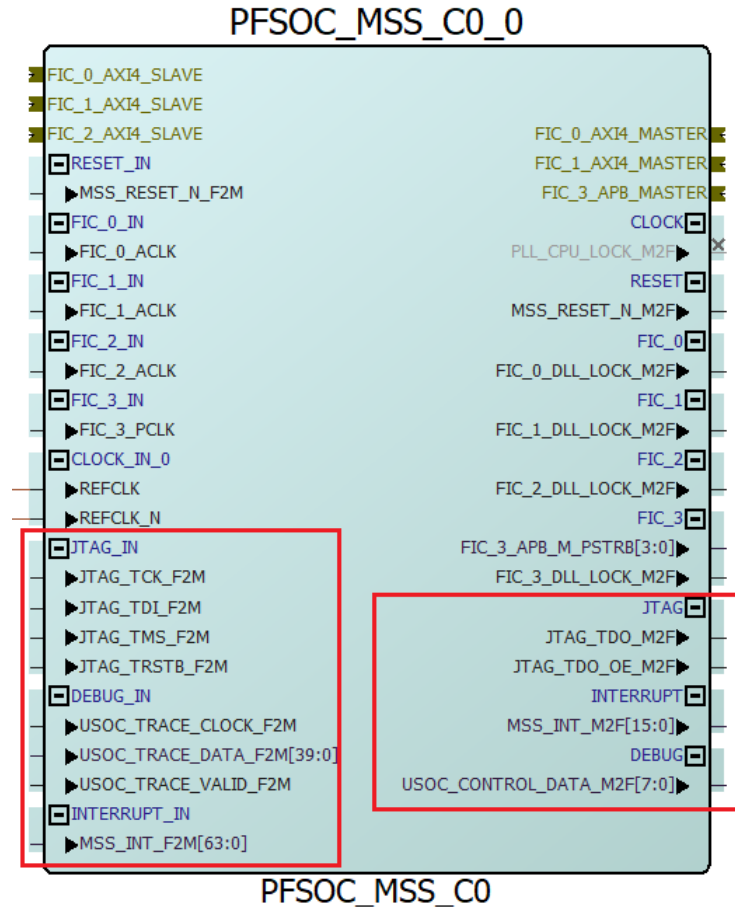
PFSOC_MSS_C0_0

FIC_0_AXI4_SLAVE
FIC_1_AXI4_SLAVE
FIC_2_AXI4_SLAVE
RESET_IN
MSS_RESET_N_F2M
FIC_0_IN
FIC_0_ACLK
FIC_1_IN
FIC_1_ACLK
FIC_2_IN
FIC_2_ACLK
FIC_3_IN
FIC_3_PCLK
CLOCK_IN_0
REFCLK
REFCLK_N
JTAG_IN
JTAG_TCK_F2M
JTAG_TDI_F2M
JTAG_TMS_F2M
JTAG_TRSTB_F2M
DEBUG_IN
USOC_TRACE_CLOCK_F2M
USOC_TRACE_DATA_F2M[39:0]
USOC_TRACE_VALID_F2M
INTERRUPT_IN
MSS_INT_F2M[63:0]

FIC_0_AXI4_MASTER
FIC_1_AXI4_MASTER
FIC_3_APB_MASTER
CLOCK
PLL_CPU_LOCK_M2F
RESET
MSS_RESET_N_M2F
FIC_0
FIC_0_DLL_LOCK_M2F
FIC_1
FIC_1_DLL_LOCK_M2F
FIC_2
FIC_2_DLL_LOCK_M2F
FIC_3
FIC_3_APB_M_PSTRB[3:0]
FIC_3_DLL_LOCK_M2F
JTAG
JTAG_TDO_M2F
JTAG_TDO_OE_M2F
INTERRUPT
MSS_INT_M2F[15:0]
DEBUG
USOC_CONTROL_DATA_M2F[7:0]

PFSOC_MSS_C0